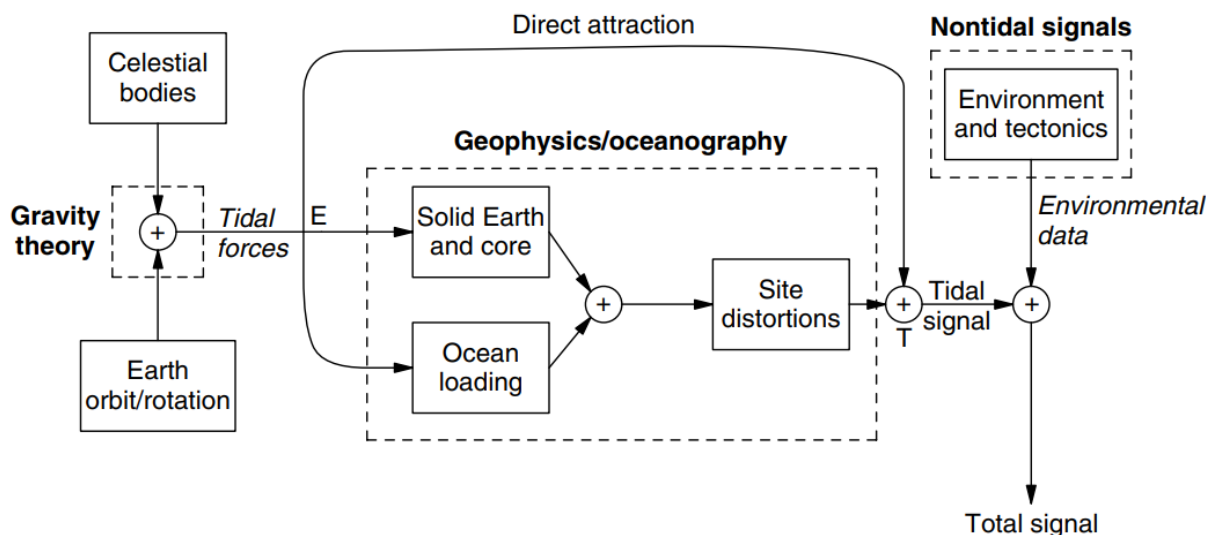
Direct attraction

Nontidal signals

Celestial bodies

Environment and tectonics

Geophysics/oceanography

Gravity theory

+

Tidal forces

E

Solid Earth and core

Environmental data

+

Site distortions

+

Tidal signal

+

T

Ocean loading

Earth orbit/rotation

Total signal